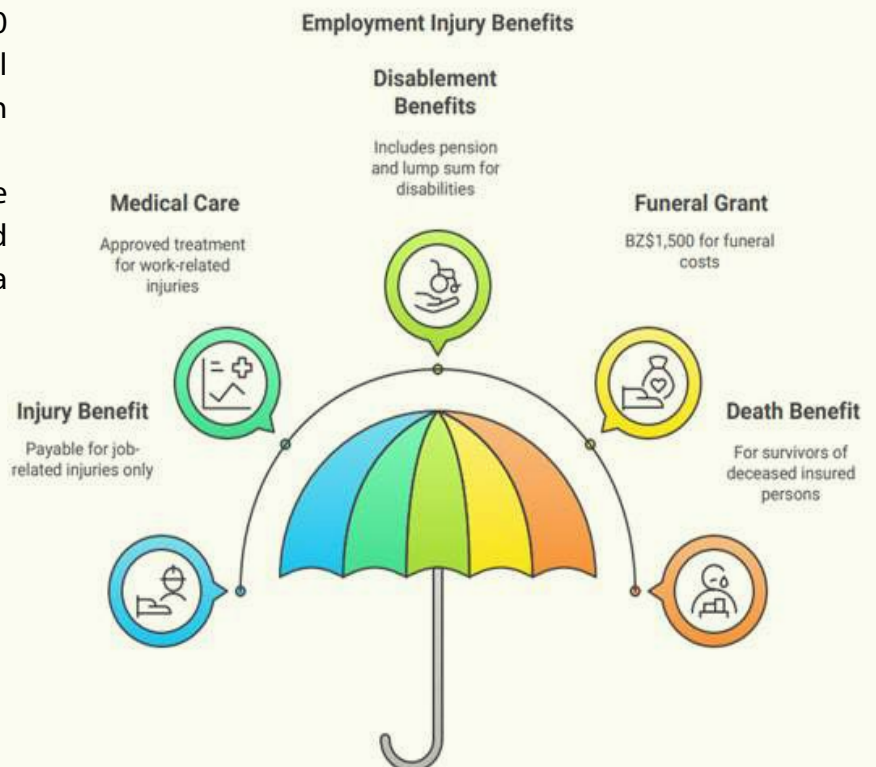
Employment Injury Benefits

Disablement Benefits

Includes pension and lump sum for disabilities

Medical Care

Approved treatment for work-related injuries

Funeral Grant

BZ$1,500 for funeral costs

Injury Benefit

Payable for job-related injuries only

Death Benefit

For survivors of deceased insured persons